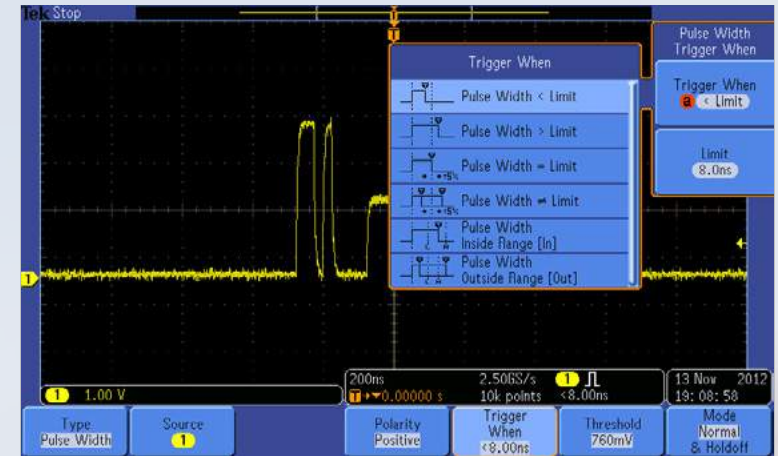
Tek Stop

T

Trigger When

Pulse Width < Limit

Pulse Width > Limit

±5% Pulse Width = Limit

±5% Pulse Width ≠ Limit

Pulse Width Inside Range [In]

Pulse Width Outside Range [Out]

Pulse Width Trigger When

Trigger When a < Limit

Limit 8.0ns

1

1 1.00 V

200ns T ▸▾0.00000 s

2.50GS/s 10k points

1 ⎍ <8.00ns

13 Nov 2012 19:08:58

Type Pulse Width

Source 1

Polarity Positive

Trigger When <8.00ns

Threshold 760mV

Mode Normal & Holdoff